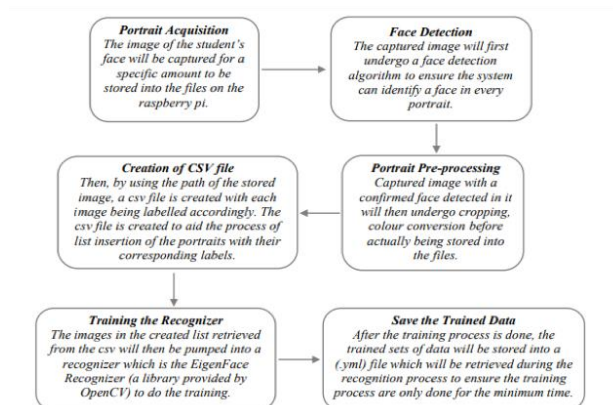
Portrait Acquisition
The image of the student's face will be captured for a specific amount to be stored into the files on the raspberry pi.

Face Detection
The captured image will first undergo a face detection algorithm to ensure the system can identify a face in every portrait.

Portrait Pre-processing
Captured image with a confirmed face detected in it will then undergo cropping, colour conversion before actually being stored into the files.

Creation of CSV file
Then, by using the path of the stored image, a csv file is created with each image being labelled accordingly. The csv file is created to aid the process of list insertion of the portraits with their corresponding labels.

Training the Recognizer
The images in the created list retrieved from the csv will then be pumped into a recognizer which is the EigenFace Recognizer (a library provided by OpenCV) to do the training.

Save the Trained Data
After the training process is done, the trained sets of data will be stored into a (.yml) file which will be retrieved during the recognition process to ensure the training process are only done for the minimum time.